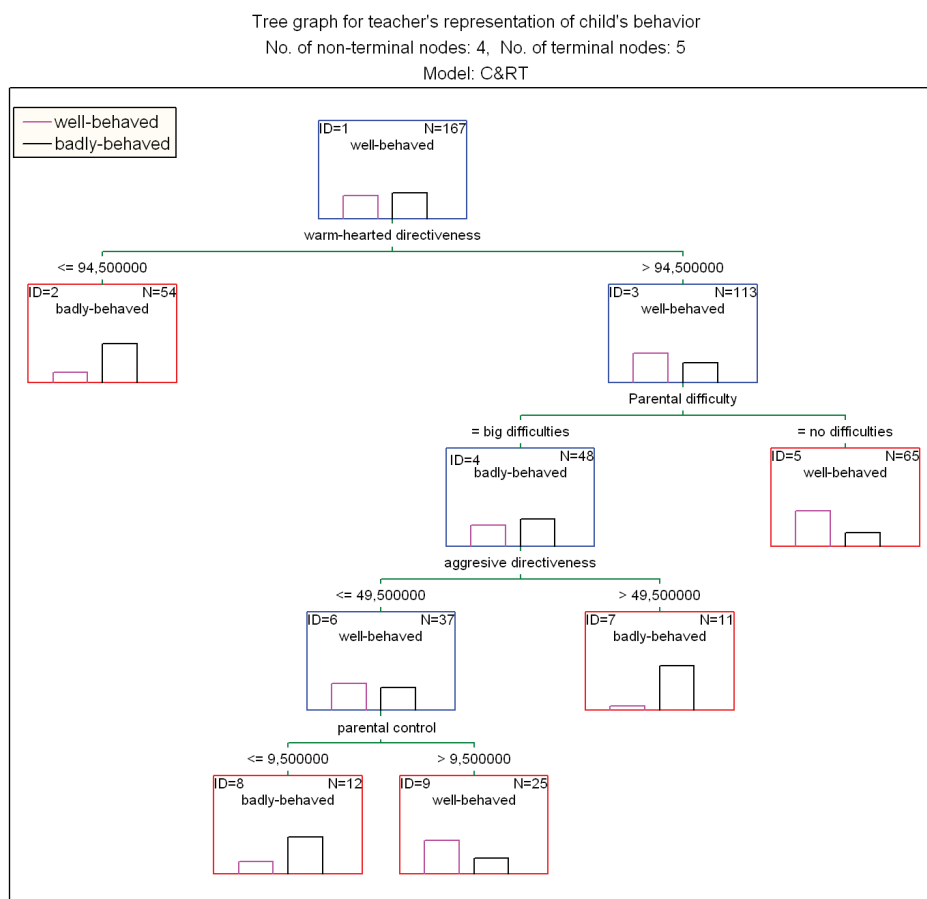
Tree graph for teacher's representation of child's behavior
No. of non-terminal nodes: 4, No. of terminal nodes: 5
Model: C&RT

well-behaved
badly-behaved

ID=1 N=167
well-behaved

warm-hearted directiveness

<= 94,500000
ID=2 N=54
badly-behaved

> 94,500000
ID=3 N=113
well-behaved

Parental difficulty

= big difficulties
ID=4 N=48
badly-behaved

= no difficulties
ID=5 N=65
well-behaved

aggresive directiveness

<= 49,500000
ID=6 N=37
well-behaved

> 49,500000
ID=7 N=11
badly-behaved

parental control

<= 9,500000
ID=8 N=12
badly-behaved

> 9,500000
ID=9 N=25
well-behaved